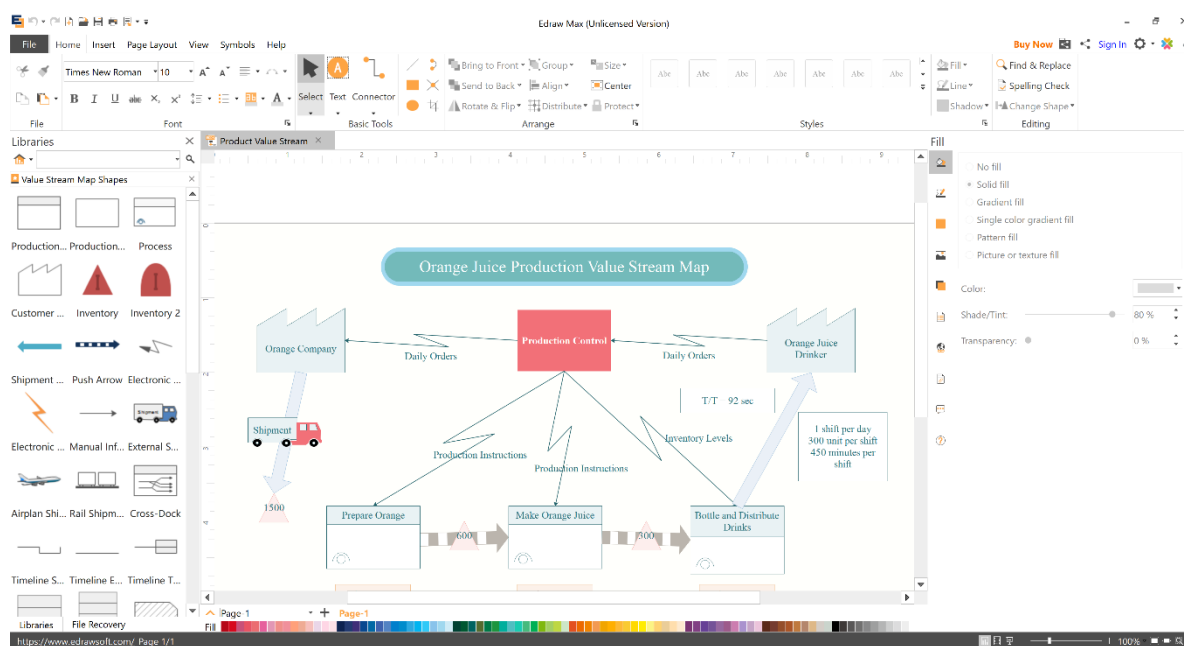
Edraw Max (Unlicensed Version)

File Home Insert Page Layout View Symbols Help

Buy Now Sign In

Times New Roman 10

Select Text Connector

Bring to Front Group Size
Send to Back Align Center
Rotate & Flip Distribute Protect

Fill Line Shadow
Find & Replace Spelling Check Change Shape

File Font Basic Tools Arrange Styles Editing

Libraries
Value Stream Map Shapes

Production... Production... Process
Customer ... Inventory Inventory 2
Shipment ... Push Arrow Electronic ...
Electronic ... Manual Inf... External S...
Airplan Shi... Rail Shipm... Cross-Dock
Timeline S... Timeline E... Timeline T...

Libraries File Recovery

Product Value Stream

Orange Juice Production Value Stream Map

Orange Company
Daily Orders
Production Control
Daily Orders
Orange Juice Drinker
T/T 92 sec
1 shift per day
300 unit per shift
450 minutes per shift
Shipment
Production Instructions
Production Instructions
Inventory Levels
1500
Prepare Orange
600
Make Orange Juice
300
Bottle and Distribute Drinks

Page 1 Page-1

Fill
No fill
Solid fill
Gradient fill
Single color gradient fill
Pattern fill
Picture or texture fill
Color:
Shade/Tint: 80 %
Transparency: 0 %

Fill

https://www.edrawsoft.com/ Page 1/1 100%